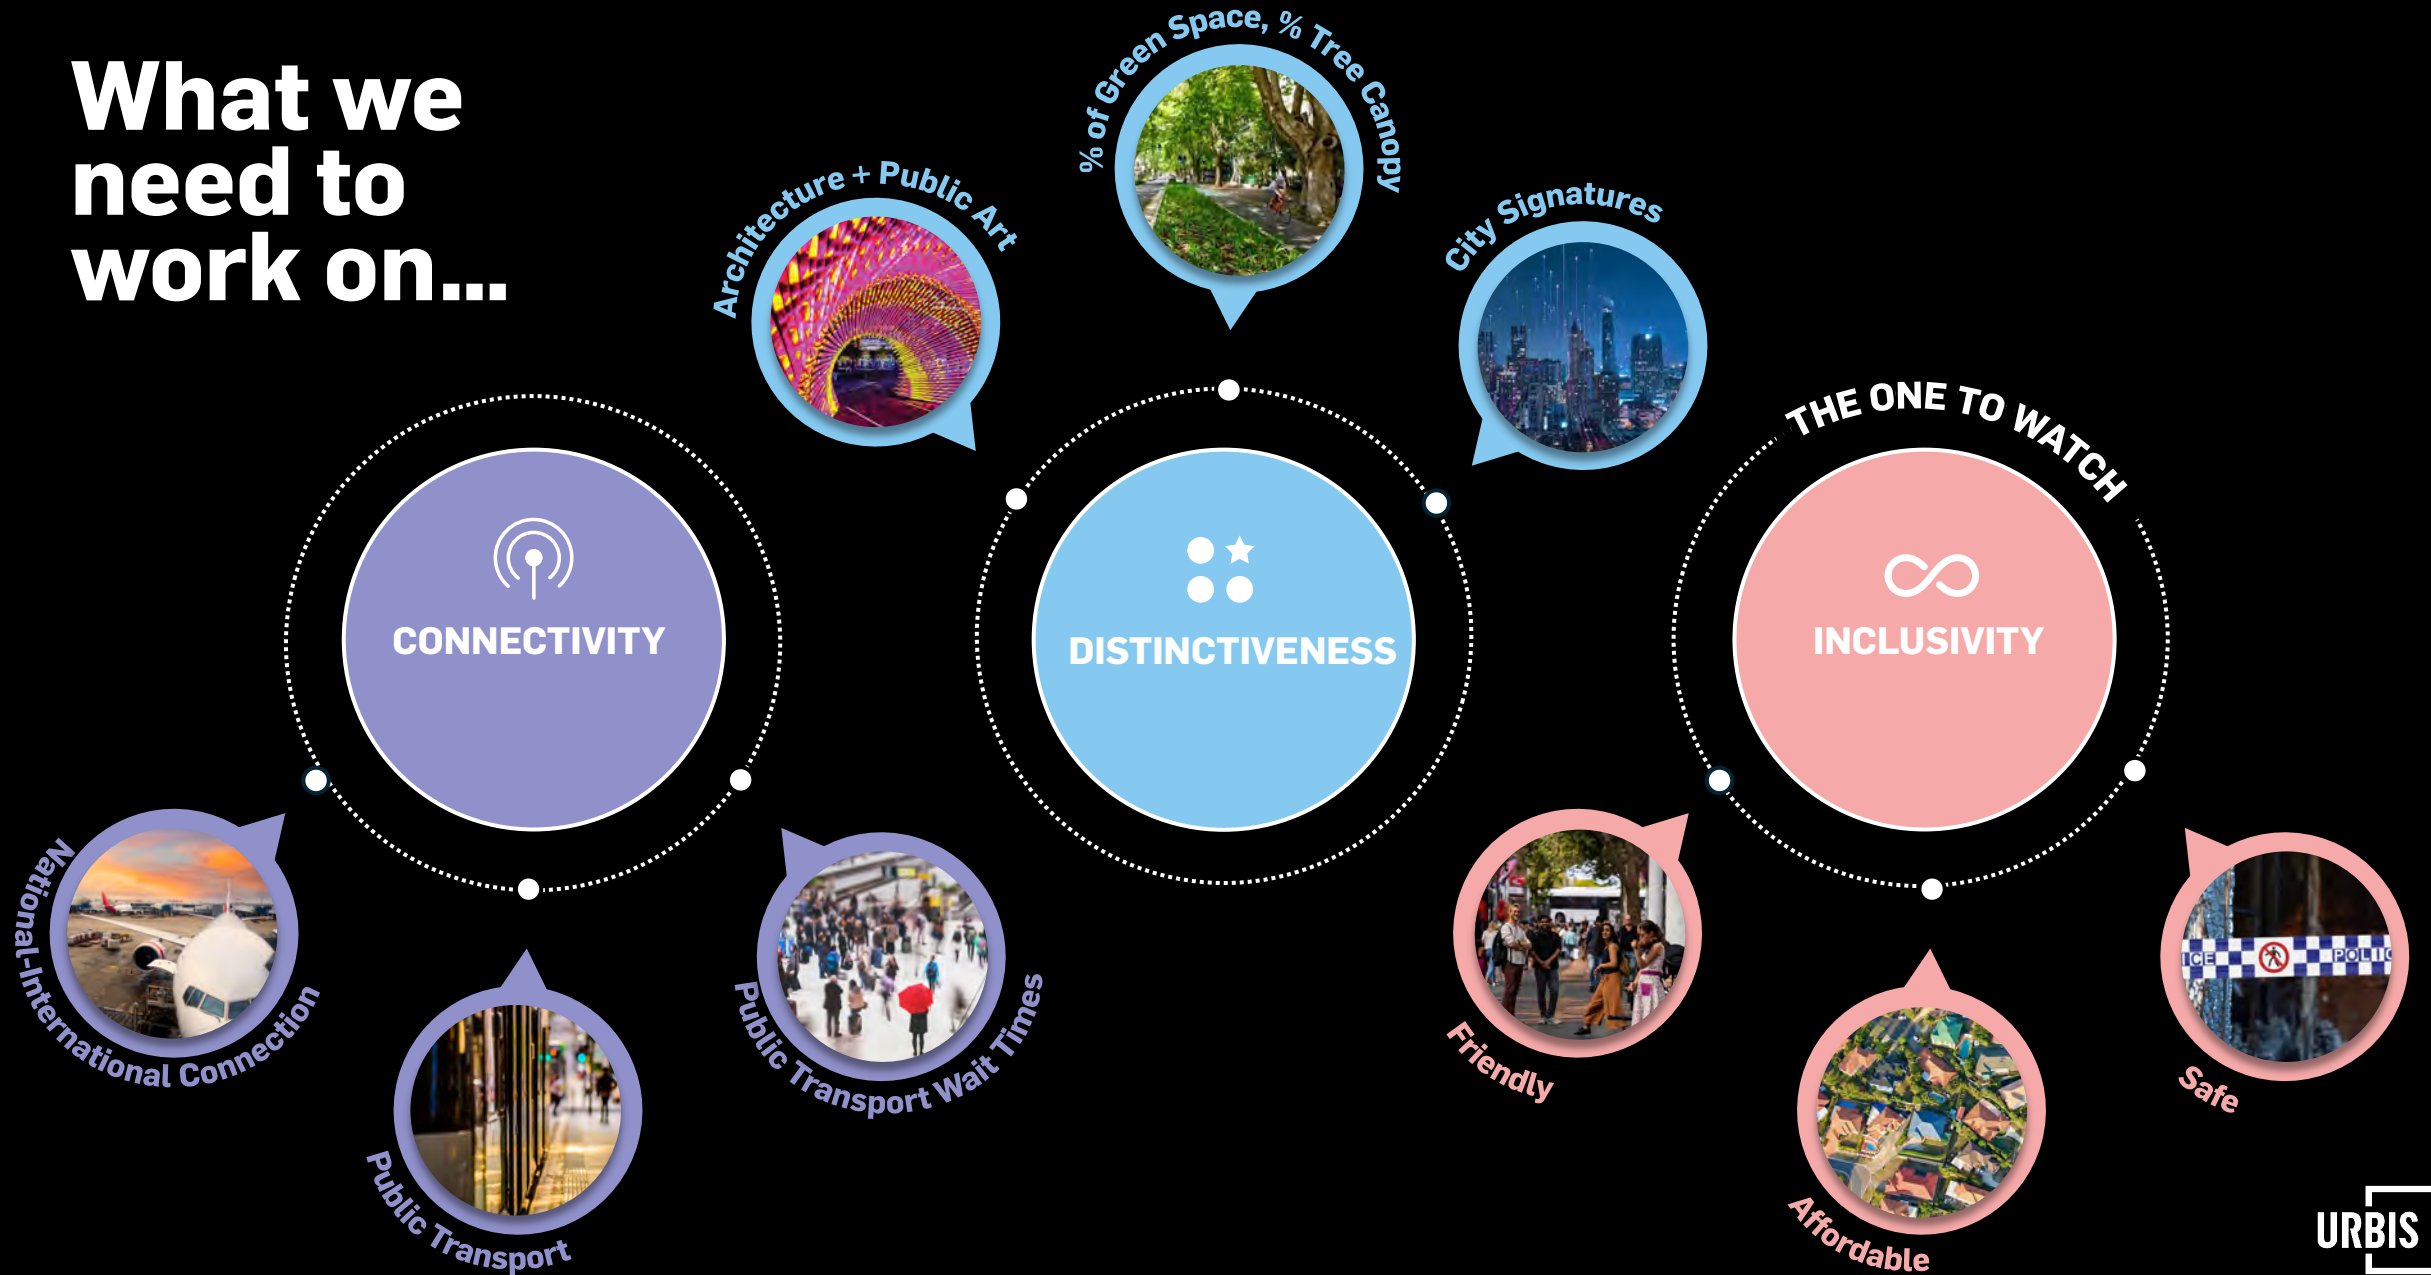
What we need to work on...

Architecture + Public Art

% of Green Space, % Tree Canopy

City Signatures

THE ONE TO WATCH

CONNECTIVITY

DISTINCTIVENESS

INCLUSIVITY

National-International Connection

Public Transport

Public Transport Wait Times

Friendly

Affordable

Safe

ICE POLIC

URBIS